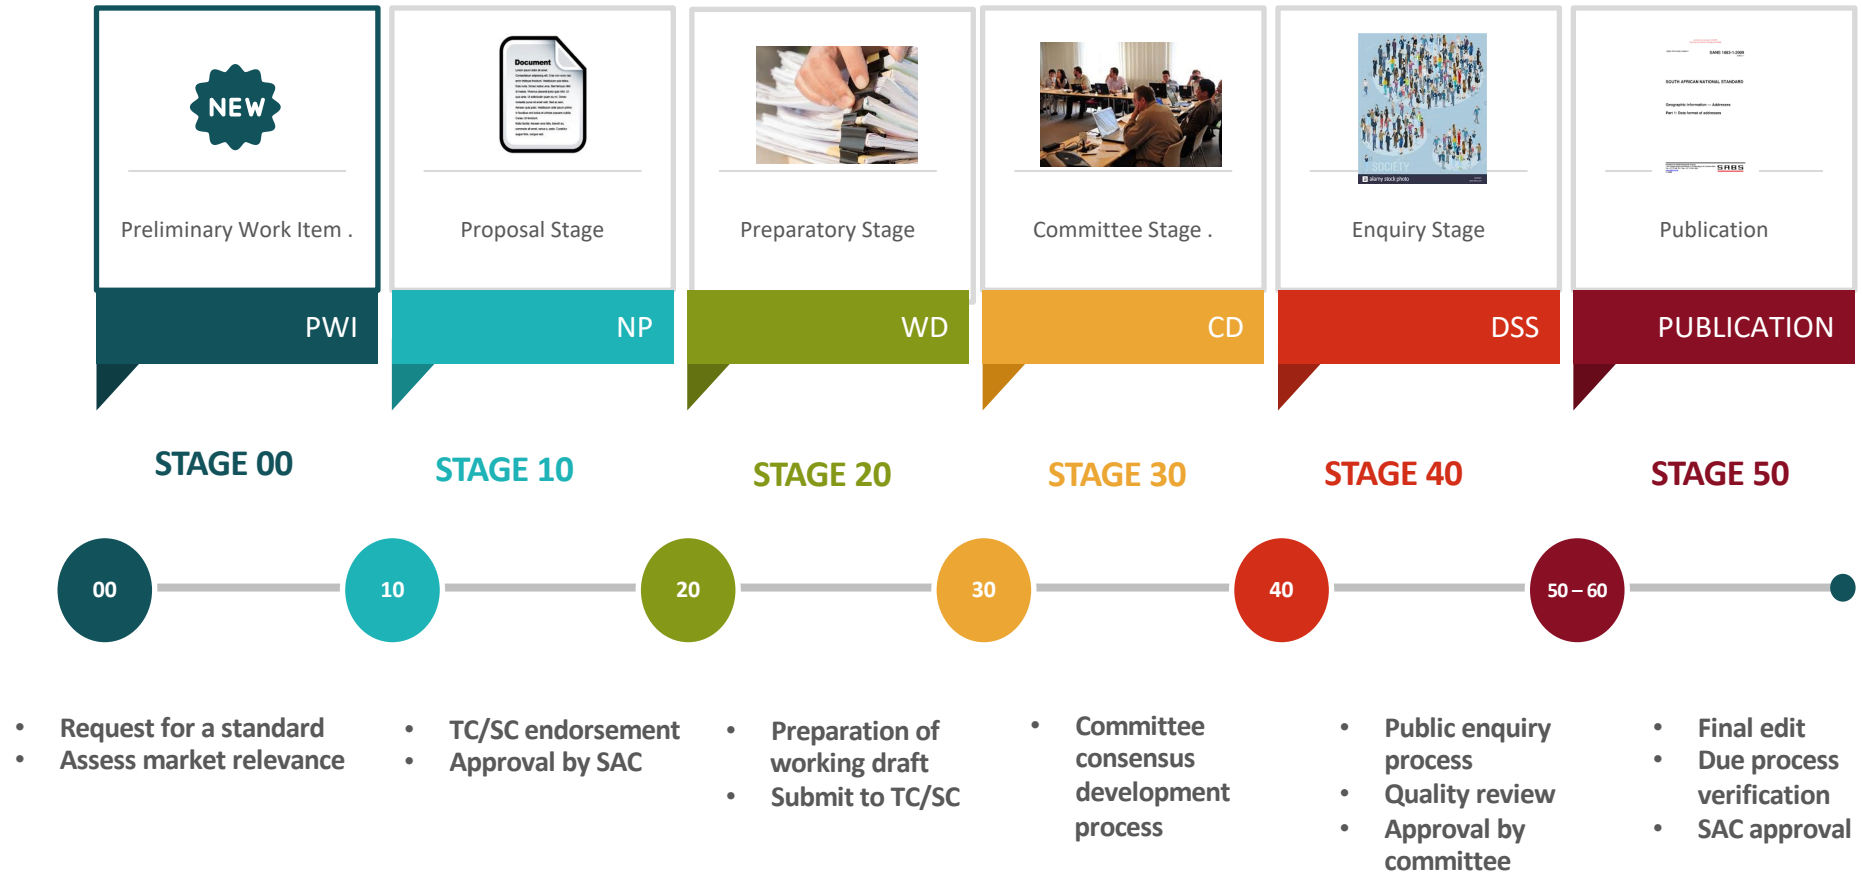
NEW

Preliminary Work Item .

PWI

Document

Proposal Stage

NP

Preparatory Stage

WD

Committee Stage .

CD

Enquiry Stage

DSS

SABS

Publication

PUBLICATION

STAGE 00

STAGE 10

STAGE 20

STAGE 30

STAGE 40

STAGE 50

00

10

20

30

40

50 – 60

- Request for a standard
- Assess market relevance

- TC/SC endorsement
- Approval by SAC

- Preparation of working draft
- Submit to TC/SC

- Committee consensus development process

- Public enquiry process
- Quality review
- Approval by committee

- Final edit
- Due process verification
- SAC approval